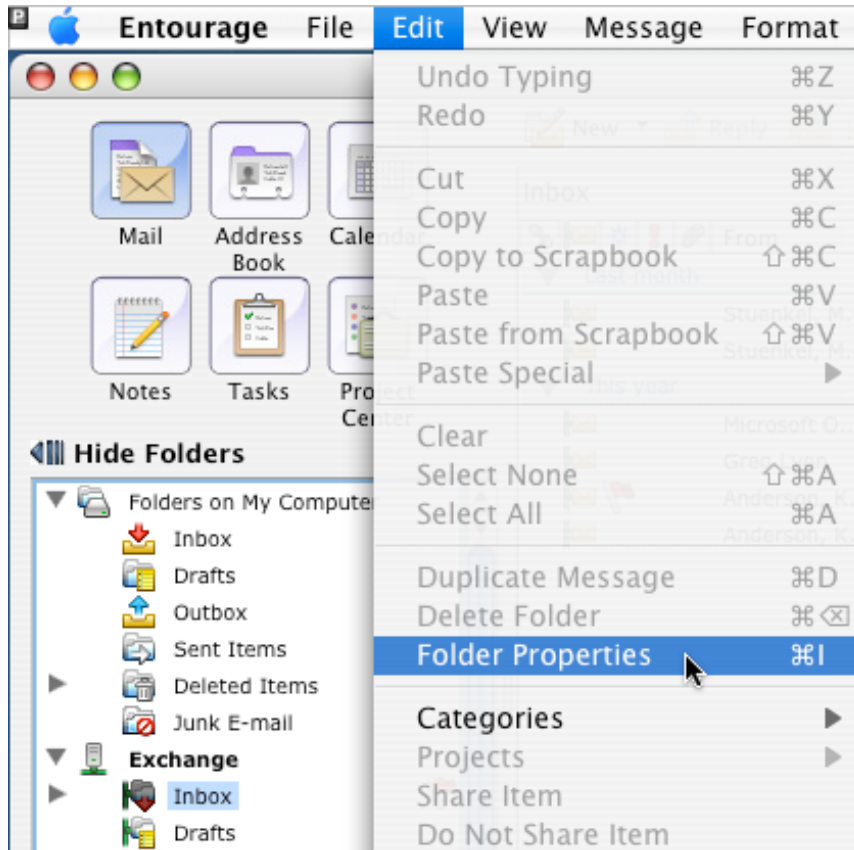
Entourage File Edit View Message Format

Undo Typing ⌘Z
Redo ⌘Y
Cut ⌘X
Copy ⌘C
Copy to Scrapbook ⇧⌘C
Paste ⌘V
Paste from Scrapbook ⇧⌘V
Paste Special
Clear
Select None ⇧⌘A
Select All ⌘A
Duplicate Message ⌘D
Delete Folder ⌘⌫
Folder Properties ⌘I
Categories
Projects
Share Item
Do Not Share Item

Mail
Address Book
Calendar
Notes
Tasks
Project Center

Hide Folders

Folders on My Computer
Inbox
Drafts
Outbox
Sent Items
Deleted Items
Junk E-mail
Exchange
Inbox
Drafts